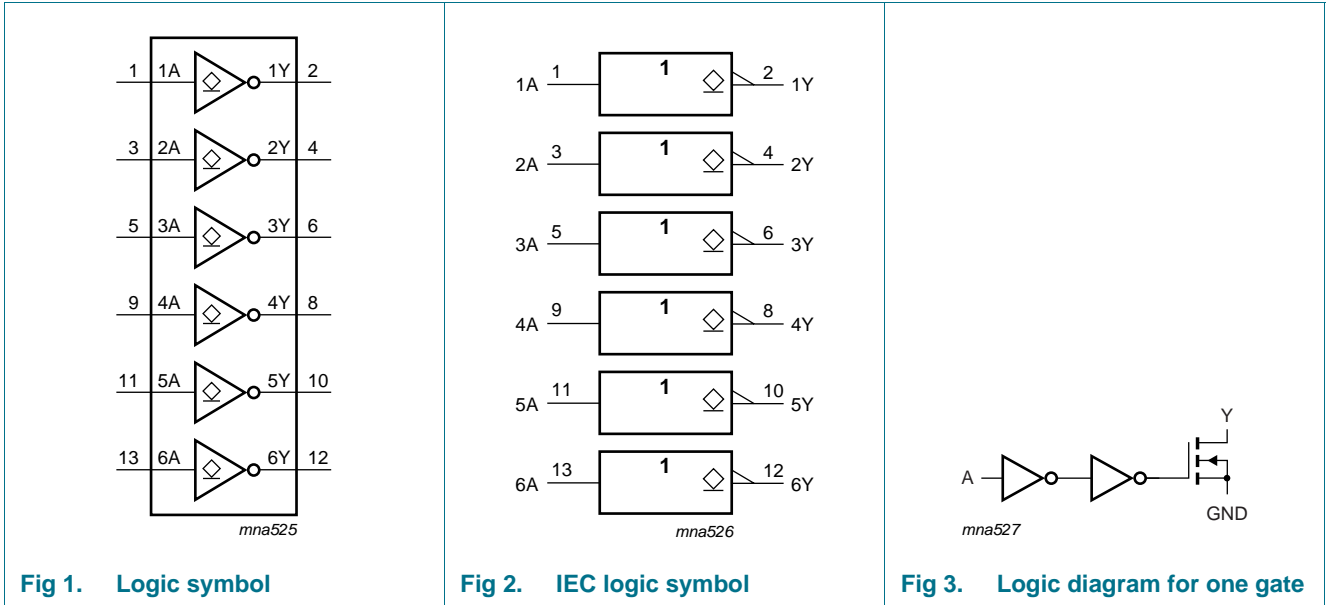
1 1A 1Y 2
3 2A 2Y 4
5 3A 3Y 6
9 4A 4Y 8
11 5A 5Y 10
13 6A 6Y 12
mna525

Fig 1. Logic symbol

1A 1 1 2 1Y
2A 3 1 4 2Y
3A 5 1 6 3Y
4A 9 1 8 4Y
5A 11 1 10 5Y
6A 13 1 12 6Y
mna526

Fig 2. IEC logic symbol

Y
A
GND
mna527

Fig 3. Logic diagram for one gate